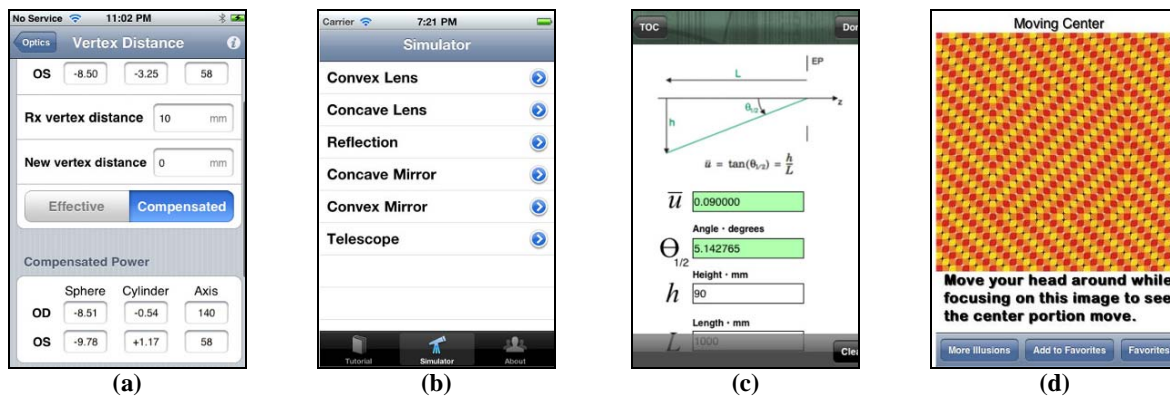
No Service 11:02 PM

Optics Vertex Distance

OS -8.50 -3.25 58

Rx vertex distance 10 mm

New vertex distance 0 mm

Effective Compensated

Compensated Power

| | Sphere | Cylinder | Axis |
|---|---|---|---|
| OD | -8.51 | -0.54 | 140 |
| OS | -9.78 | +1.17 | 58 |

(a)

Carrier 7:21 PM

Simulator

Convex Lens

Concave Lens

Reflection

Concave Mirror

Convex Mirror

Telescope

Tutorial Simulator About

(b)

TOC Do

L EP

$\theta_{1/2}$

h

z

$\bar{u} = \tan(\theta_{1/2}) = \frac{h}{L}$

$\bar{u}$ 0.090000

Angle · degrees

$\Theta_{1/2}$ 5.142765

Height · mm

$h$ 90

Length · mm

$L$ 1000

Cle

(c)

Moving Center

Move your head around while focusing on this image to see the center portion move.

More Illusions Add to Favorites Favorites

(d)